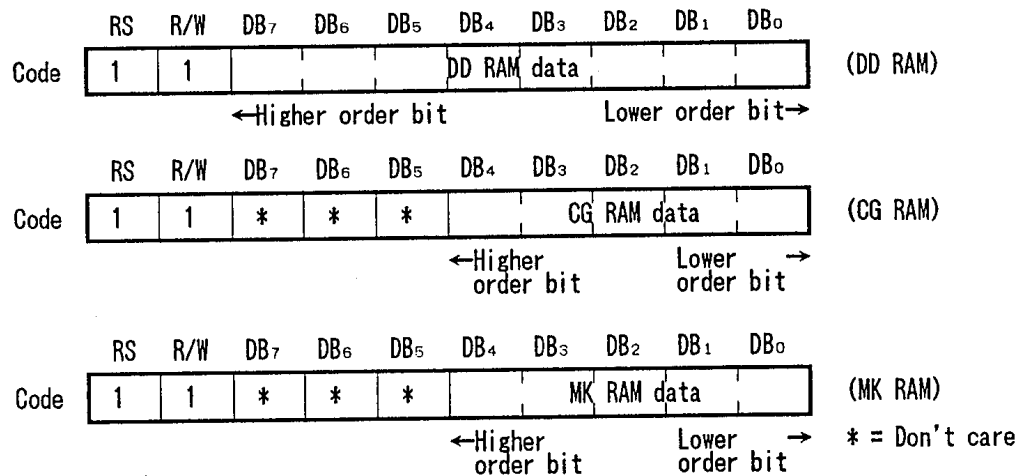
| | RS | R/W | $DB_7$ | $DB_6$ | $DB_5$ | $DB_4$ | $DB_3$ | $DB_2$ | $DB_1$ | $DB_0$ | |
|---|---|---|---|---|---|---|---|---|---|---|---|
| Code | 1 | 1 | DD RAM data | | | | | | | | (DD RAM) |

←Higher order bit Lower order bit→

| | RS | R/W | $DB_7$ | $DB_6$ | $DB_5$ | $DB_4$ | $DB_3$ | $DB_2$ | $DB_1$ | $DB_0$ | |
|---|---|---|---|---|---|---|---|---|---|---|---|
| Code | 1 | 1 | * | * | * | CG RAM data | | | | | (CG RAM) |

←Higher order bit Lower order bit →

| | RS | R/W | $DB_7$ | $DB_6$ | $DB_5$ | $DB_4$ | $DB_3$ | $DB_2$ | $DB_1$ | $DB_0$ | |
|---|---|---|---|---|---|---|---|---|---|---|---|
| Code | 1 | 1 | * | * | * | MK RAM data | | | | | (MK RAM) |

←Higher order bit Lower order bit →

* = Don't care